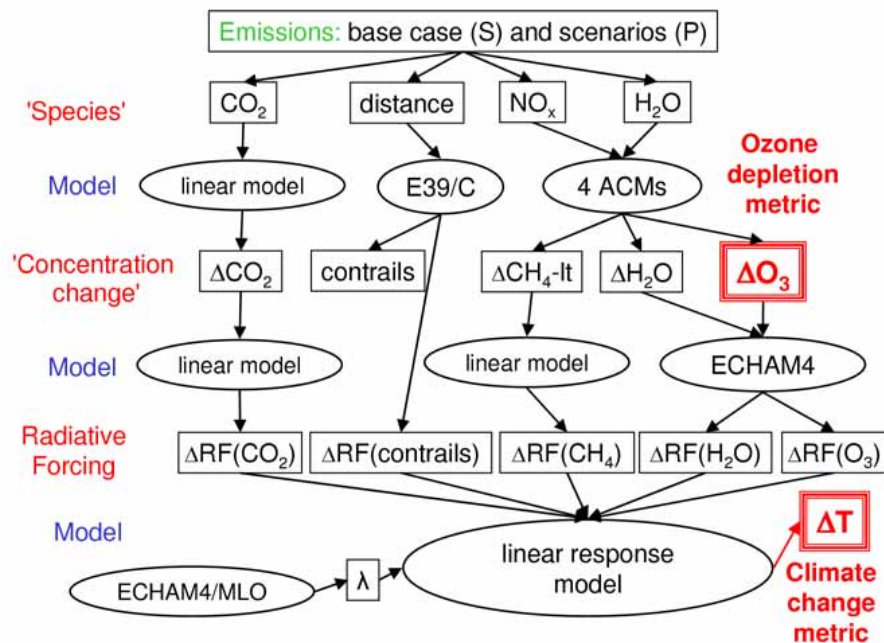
Emissions: base case (S) and scenarios (P)

'Species'

$CO_2$

distance

$NO_x$

$H_2O$

Model

linear model

E39/C

4 ACMs

Ozone depletion metric

'Concentration change'

$\Delta CO_2$

contrails

$\Delta CH_4$-lt

$\Delta H_2O$

$\Delta O_3$

Model

linear model

linear model

ECHAM4

Radiative Forcing

$\Delta RF(CO_2)$

$\Delta RF$(contrails)

$\Delta RF(CH_4)$

$\Delta RF(H_2O)$

$\Delta RF(O_3)$

Model

$\Delta T$

ECHAM4/MLO

$\lambda$

linear response model

Climate change metric